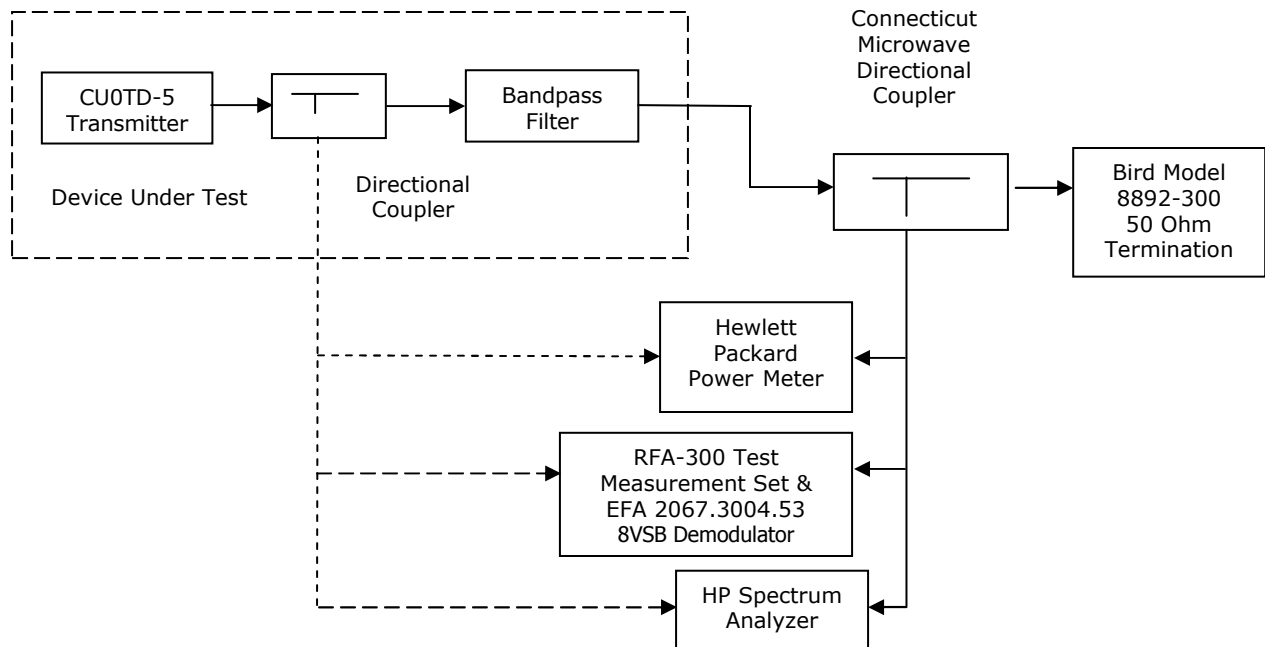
Connecticut Microwave Directional Coupler

CU0TD-5 Transmitter

Bandpass Filter

Device Under Test

Directional Coupler

Bird Model 8892-300 50 Ohm Termination

Hewlett Packard Power Meter

RFA-300 Test Measurement Set & EFA 2067.3004.53 8VSB Demodulator

HP Spectrum Analyzer